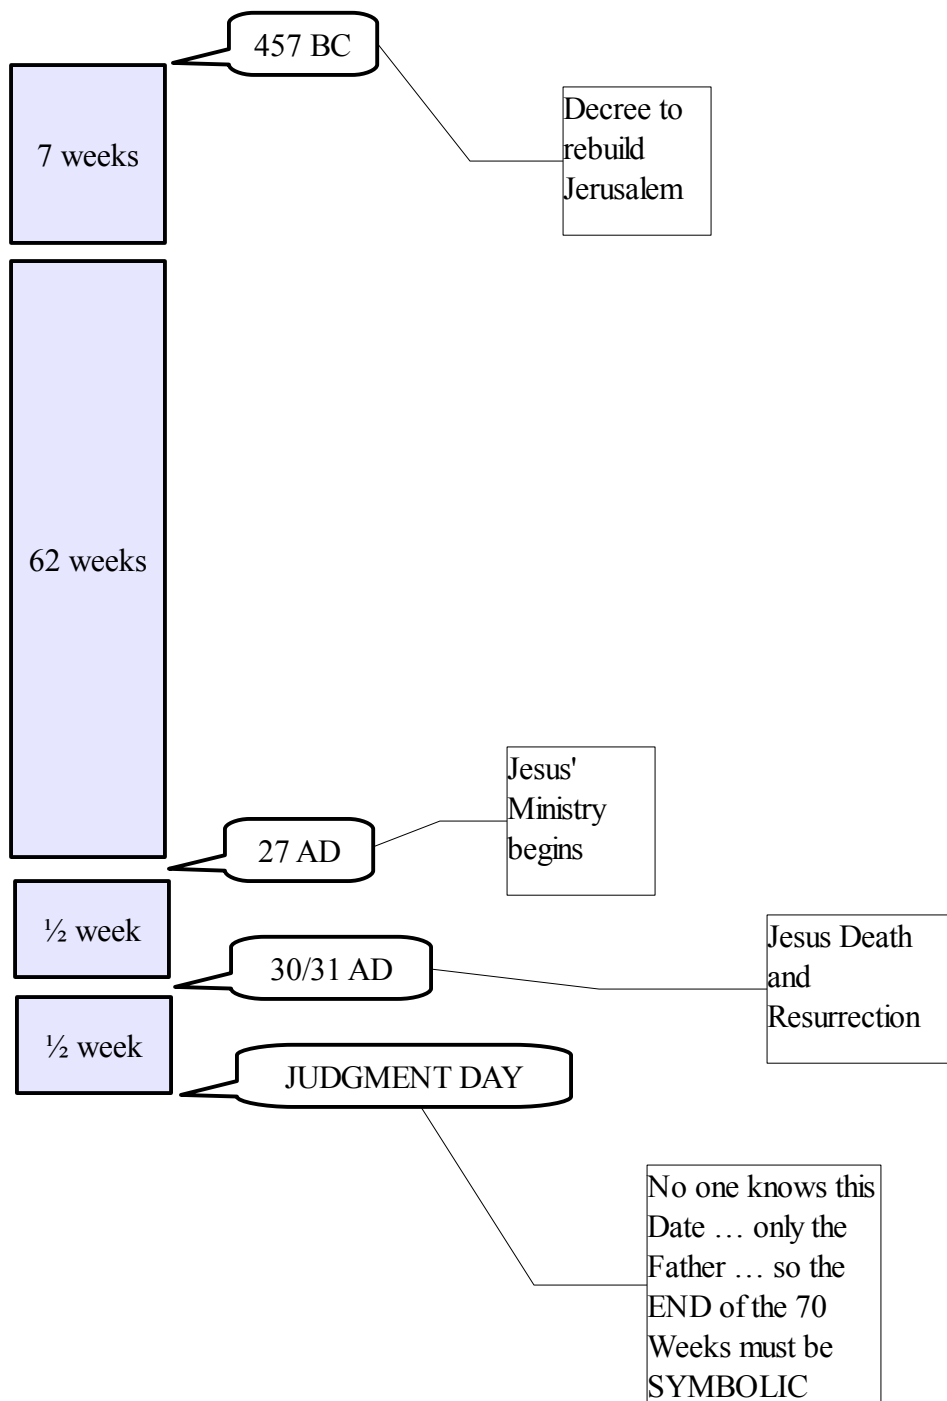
457 BC

Decree to rebuild Jerusalem

7 weeks

62 weeks

Jesus' Ministry begins

27 AD

½ week

30/31 AD

Jesus Death and Resurrection

½ week

JUDGMENT DAY

No one knows this Date … only the Father … so the END of the 70 Weeks must be SYMBOLIC